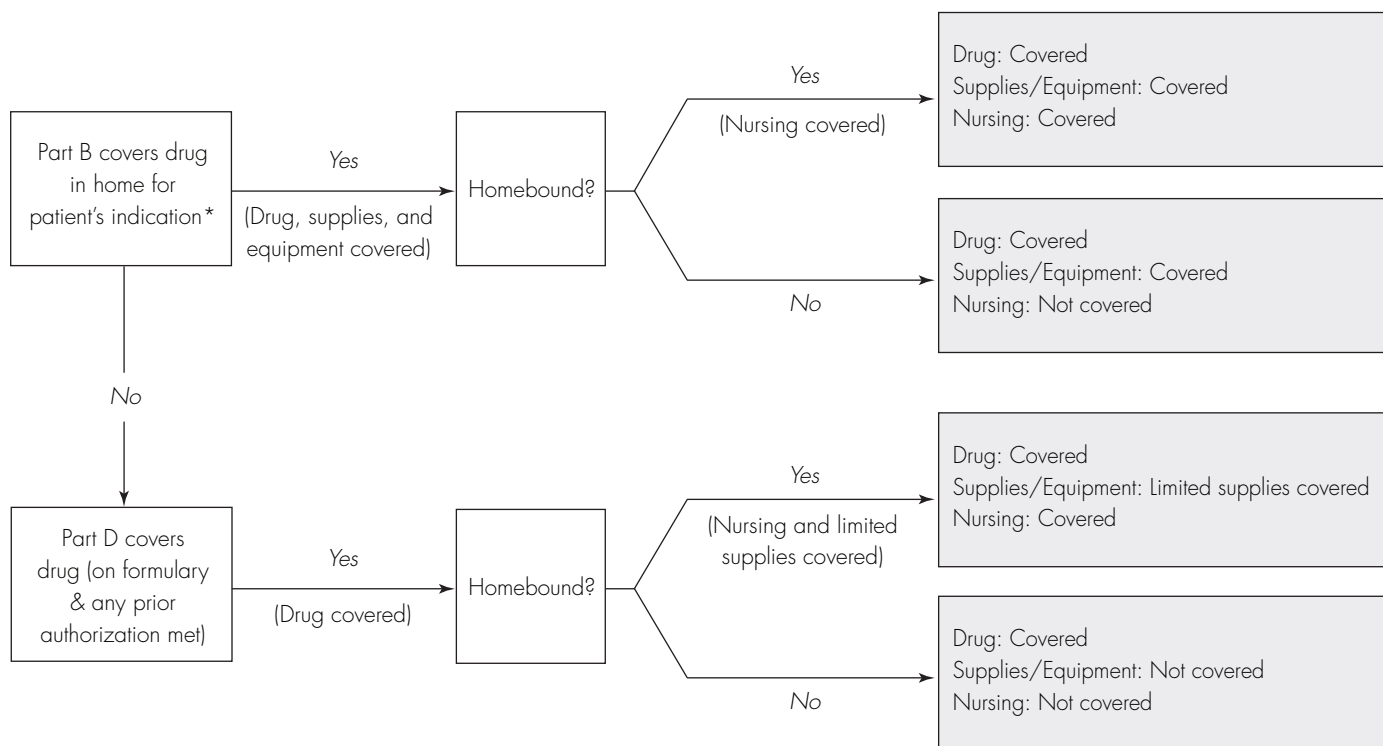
Part B covers drug in home for patient's indication*

Yes

(Drug, supplies, and equipment covered)

Homebound?

Yes

(Nursing covered)

Drug: Covered
Supplies/Equipment: Covered
Nursing: Covered

No

Drug: Covered
Supplies/Equipment: Covered
Nursing: Not covered

No

Part D covers drug (on formulary & any prior authorization met)

Yes

(Drug covered)

Homebound?

Yes

(Nursing and limited supplies covered)

Drug: Covered
Supplies/Equipment: Limited supplies covered
Nursing: Covered

No

Drug: Covered
Supplies/Equipment: Not covered
Nursing: Not covered